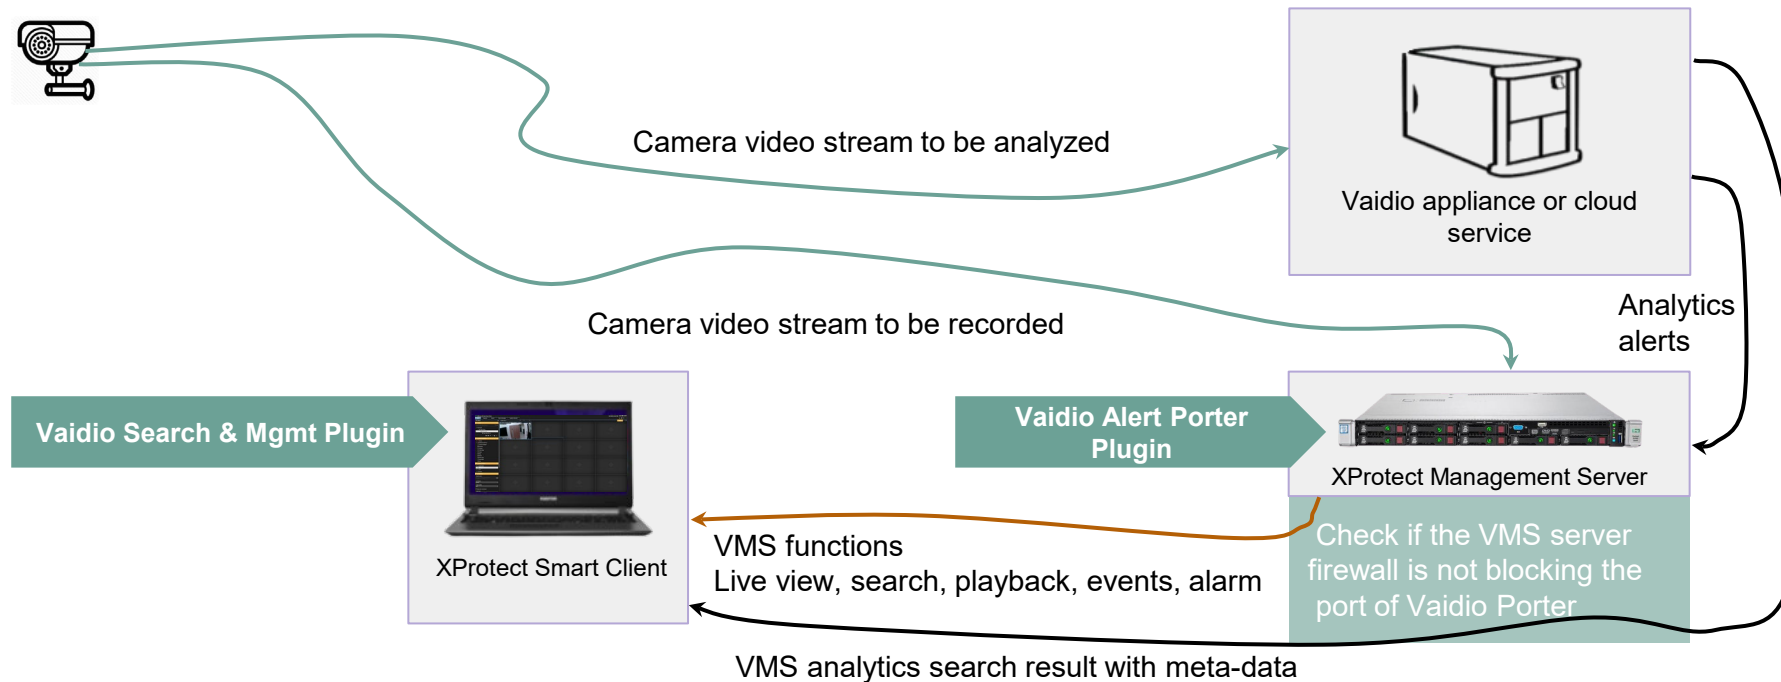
Camera video stream to be analyzed

Vaidio appliance or cloud service

Analytics alerts

Camera video stream to be recorded

Vaidio Search & Mgmt Plugin

Vaidio Alert Porter Plugin

XProtect Management Server

Check if the VMS server firewall is not blocking the port of Vaidio Porter

XProtect Smart Client

VMS functions
Live view, search, playback, events, alarm

VMS analytics search result with meta-data